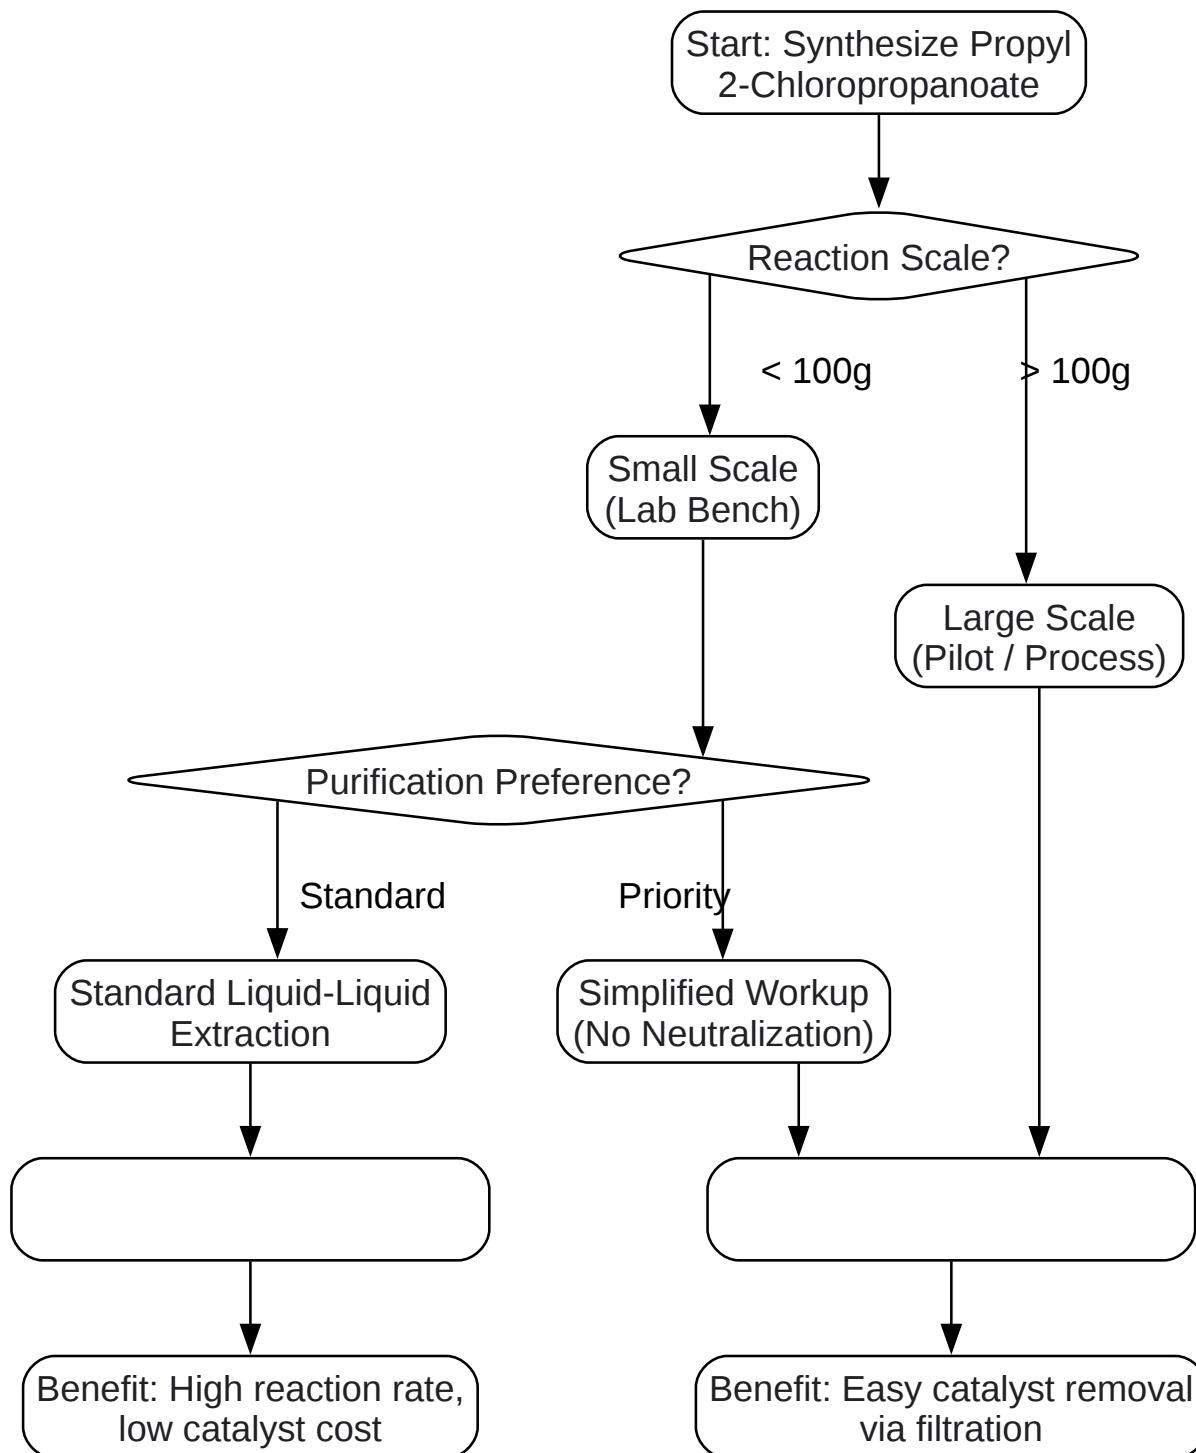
Start: Synthesize Propyl 2-Chloropropanoate

Reaction Scale?

< 100g

> 100g

Small Scale (Lab Bench)

Large Scale (Pilot / Process)

Purification Preference?

Standard

Priority

Standard Liquid-Liquid Extraction

Simplified Workup (No Neutralization)

Benefit: High reaction rate, low catalyst cost

Benefit: Easy catalyst removal via filtration